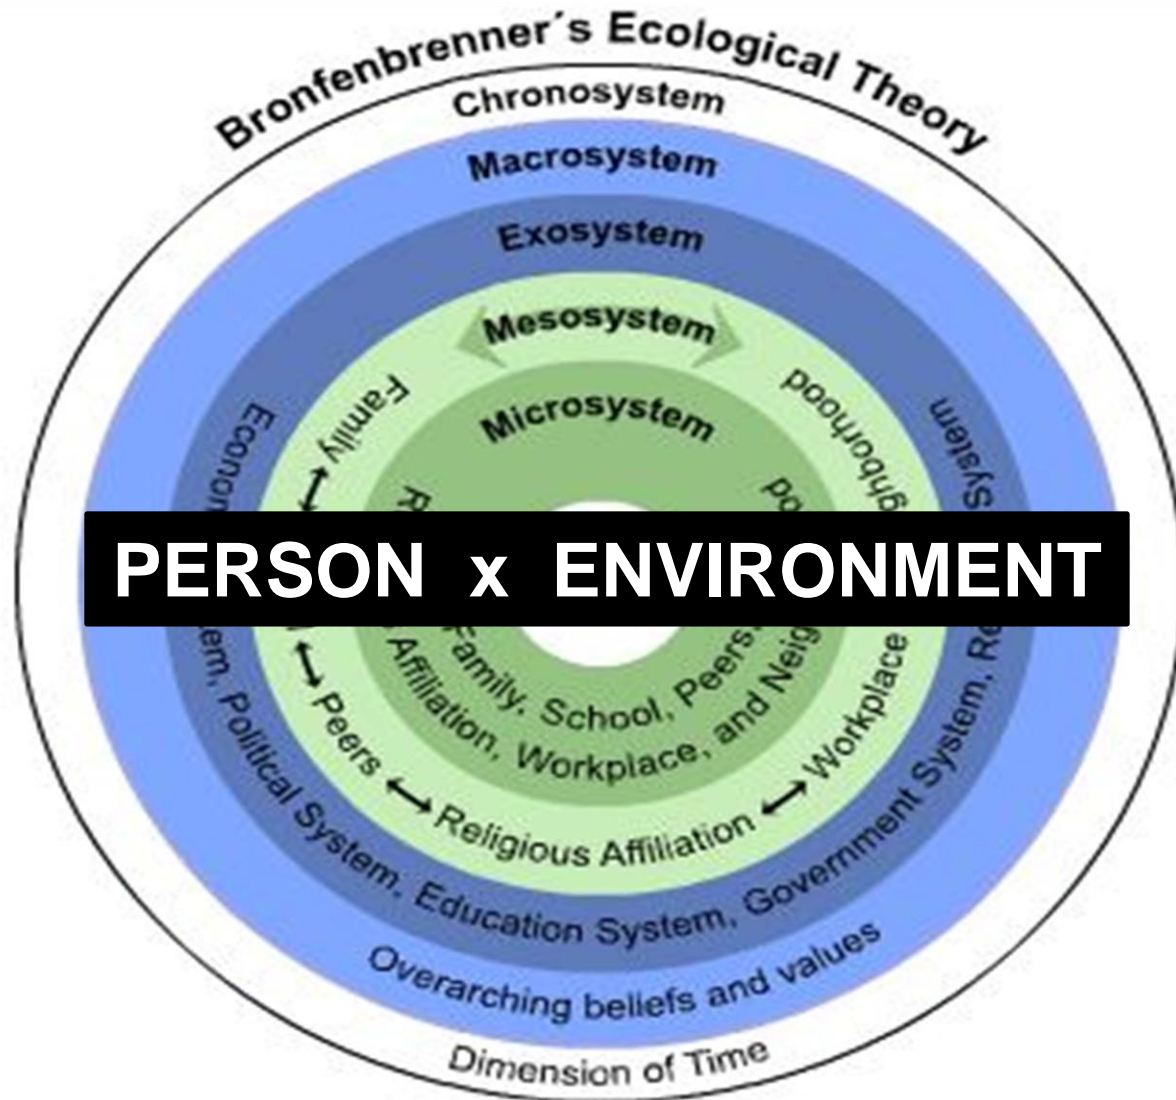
Bronfenbrenner's Ecological Theory
Chronosystem
Macrosystem
Exosystem
Mesosystem
Microsystem
Family
Neighborhood
Econom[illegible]
System
PERSON x ENVIRONMENT
R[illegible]
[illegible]ghborhood
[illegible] Family, School, Peers, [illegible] Affiliation, Workplace, and Neig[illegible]
Peers
Religious Affiliation
Workplace
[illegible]em, Political System, Education System, Government System, Re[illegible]
Overarching beliefs and values
Dimension of Time